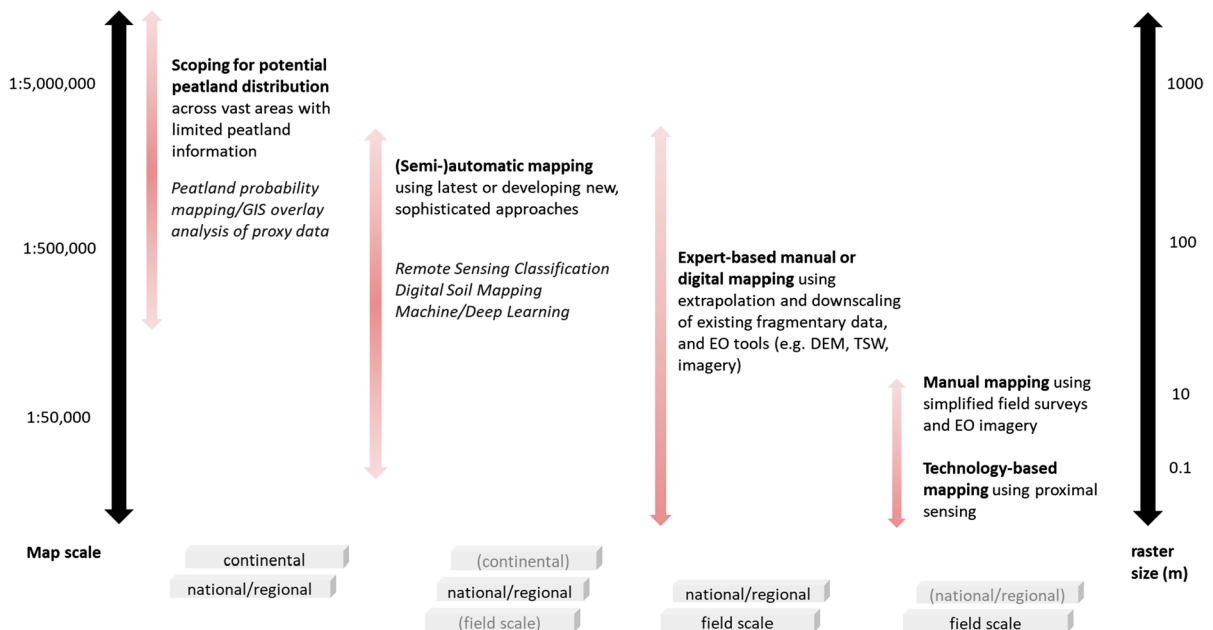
1:5,000,000

1:500,000

1:50,000

Map scale

**Scoping for potential peatland distribution** across vast areas with limited peatland information

*Peatland probability mapping/GIS overlay analysis of proxy data*

continental

national/regional

**(Semi-)automatic mapping** using latest or developing new, sophisticated approaches

*Remote Sensing Classification Digital Soil Mapping Machine/Deep Learning*

(continental)

national/regional

(field scale)

**Expert-based manual or digital mapping** using extrapolation and downscaling of existing fragmentary data, and EO tools (e.g. DEM, TSW, imagery)

national/regional

field scale

**Manual mapping** using simplified field surveys and EO imagery

**Technology-based mapping** using proximal sensing

(national/regional)

field scale

1000

100

10

0.1

raster size (m)